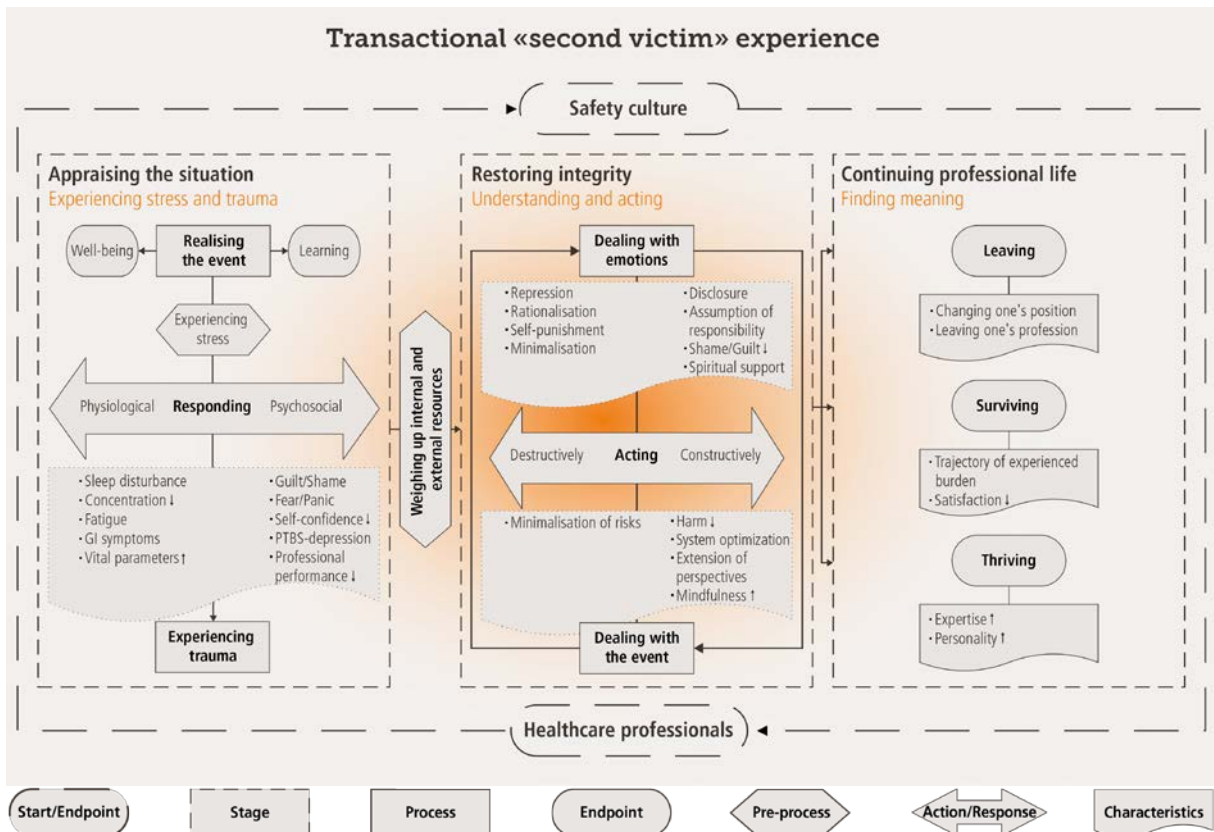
Transactional «second victim» experience

Safety culture

Appraising the situation
Experiencing stress and trauma

Well-being
Realising the event
Learning

Experiencing stress

Physiological Responding Psychosocial

· Sleep disturbance
· Concentration ↓
· Fatigue
· GI symptoms
· Vital parameters ↑

· Guilt/Shame
· Fear/Panic
· Self-confidence ↓
· PTBS-depression
· Professional performance ↓

Experiencing trauma

Weighing up internal and external resources

Restoring integrity
Understanding and acting

Dealing with emotions

· Repression
· Rationalisation
· Self-punishment
· Minimalisation

· Disclosure
· Assumption of responsibility
· Shame/Guilt ↓
· Spiritual support

Destructively Acting Constructively

· Minimalisation of risks

· Harm ↓
· System optimization
· Extension of perspectives
· Mindfulness ↑

Dealing with the event

Continuing professional life
Finding meaning

Leaving

· Changing one's position
· Leaving one's profession

Surviving

· Trajectory of experienced burden
· Satisfaction ↓

Thriving

· Expertise ↑
· Personality ↑

Healthcare professionals

Start/Endpoint Stage Process Endpoint Pre-process Action/Response Characteristics